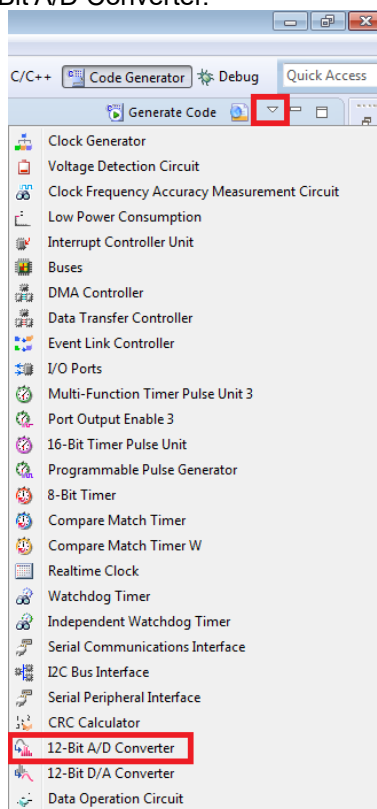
Bit A/D Converter.

C/C++ Code Generator Debug Quick Access

Generate Code

Clock Generator
Voltage Detection Circuit
Clock Frequency Accuracy Measurement Circuit
Low Power Consumption
Interrupt Controller Unit
Buses
DMA Controller
Data Transfer Controller
Event Link Controller
I/O Ports
Multi-Function Timer Pulse Unit 3
Port Output Enable 3
16-Bit Timer Pulse Unit
Programmable Pulse Generator
8-Bit Timer
Compare Match Timer
Compare Match Timer W
Realtime Clock
Watchdog Timer
Independent Watchdog Timer
Serial Communications Interface
I2C Bus Interface
Serial Peripheral Interface
CRC Calculator
12-Bit A/D Converter
12-Bit D/A Converter
Data Operation Circuit